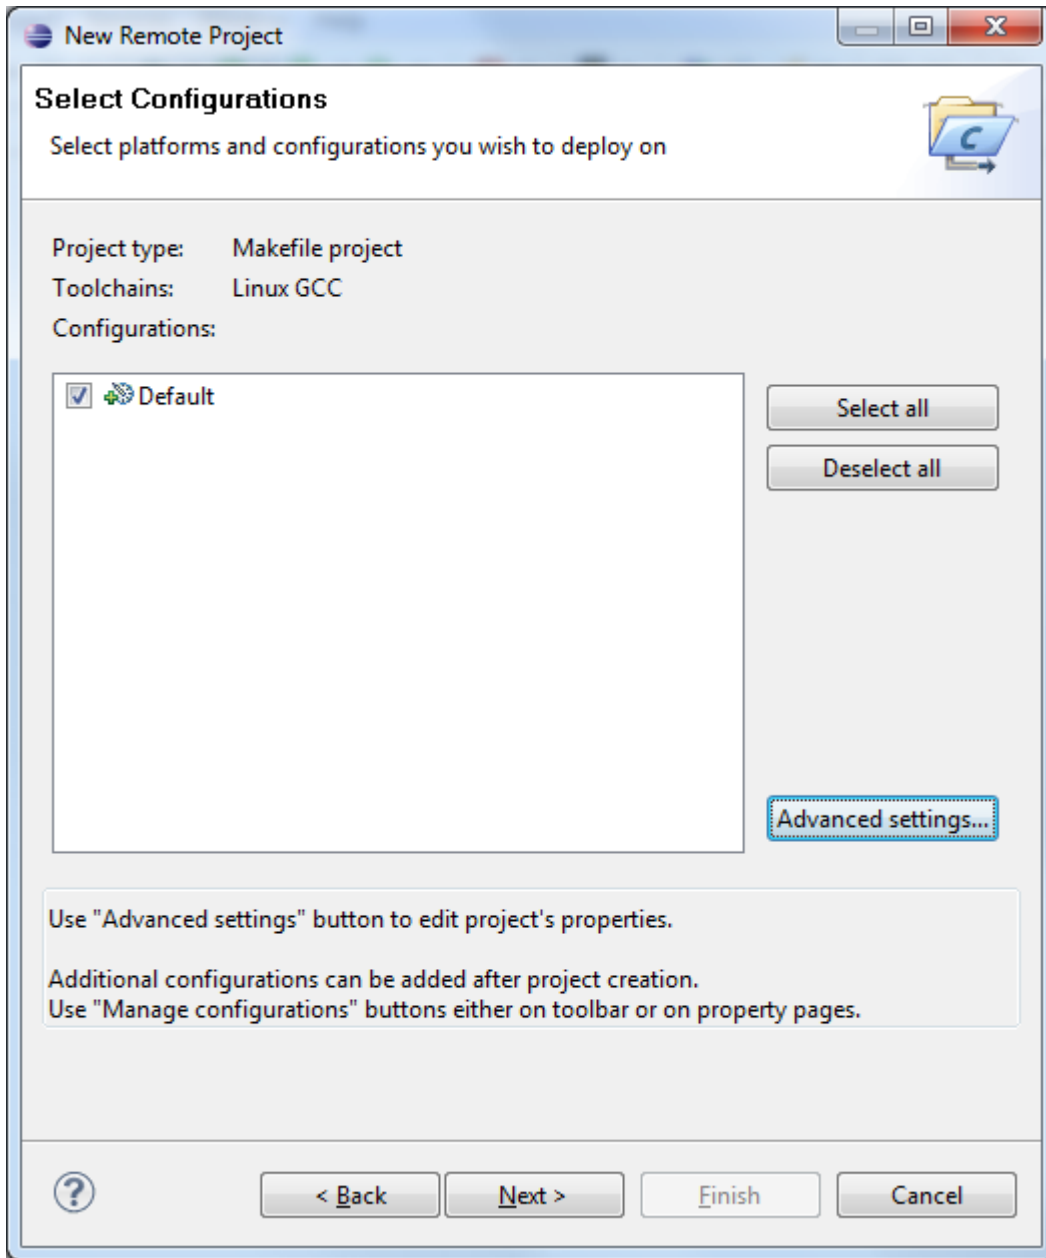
New Remote Project

Select Configurations

Select platforms and configurations you wish to deploy on

Project type: Makefile project
Toolchains: Linux GCC
Configurations:

Default

Select all

Deselect all

Advanced settings...

Use "Advanced settings" button to edit project's properties.

Additional configurations can be added after project creation.
Use "Manage configurations" buttons either on toolbar or on property pages.

< Back

Next >

Finish

Cancel